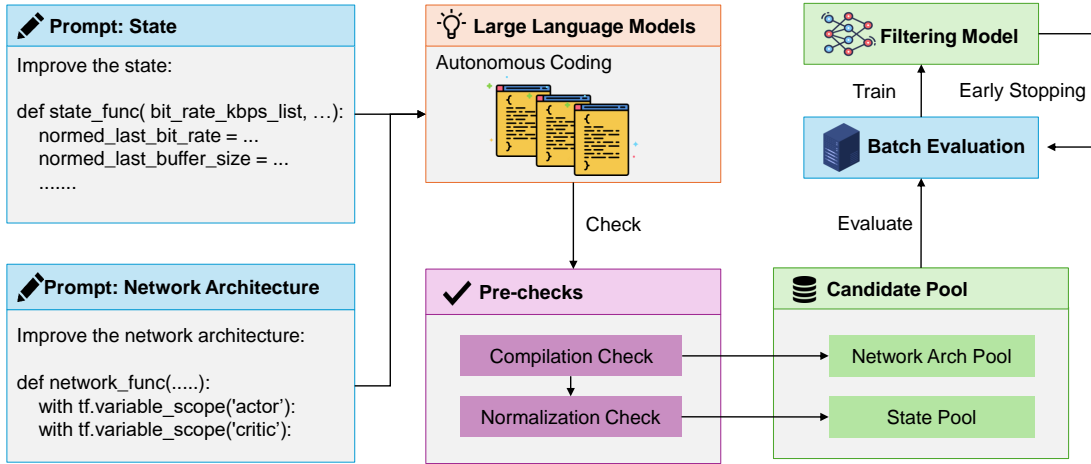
Prompt: State

Improve the state:

def state_func( bit_rate_kbps_list, …):
normed_last_bit_rate = ...
normed_last_buffer_size = ...
.......

Prompt: Network Architecture

Improve the network architecture:

def network_func(.....):
with tf.variable_scope('actor'):
with tf.variable_scope('critic'):

Large Language Models

Autonomous Coding

Check

Pre-checks

Compilation Check

Normalization Check

Filtering Model

Train

Early Stopping

Batch Evaluation

Evaluate

Candidate Pool

Network Arch Pool

State Pool